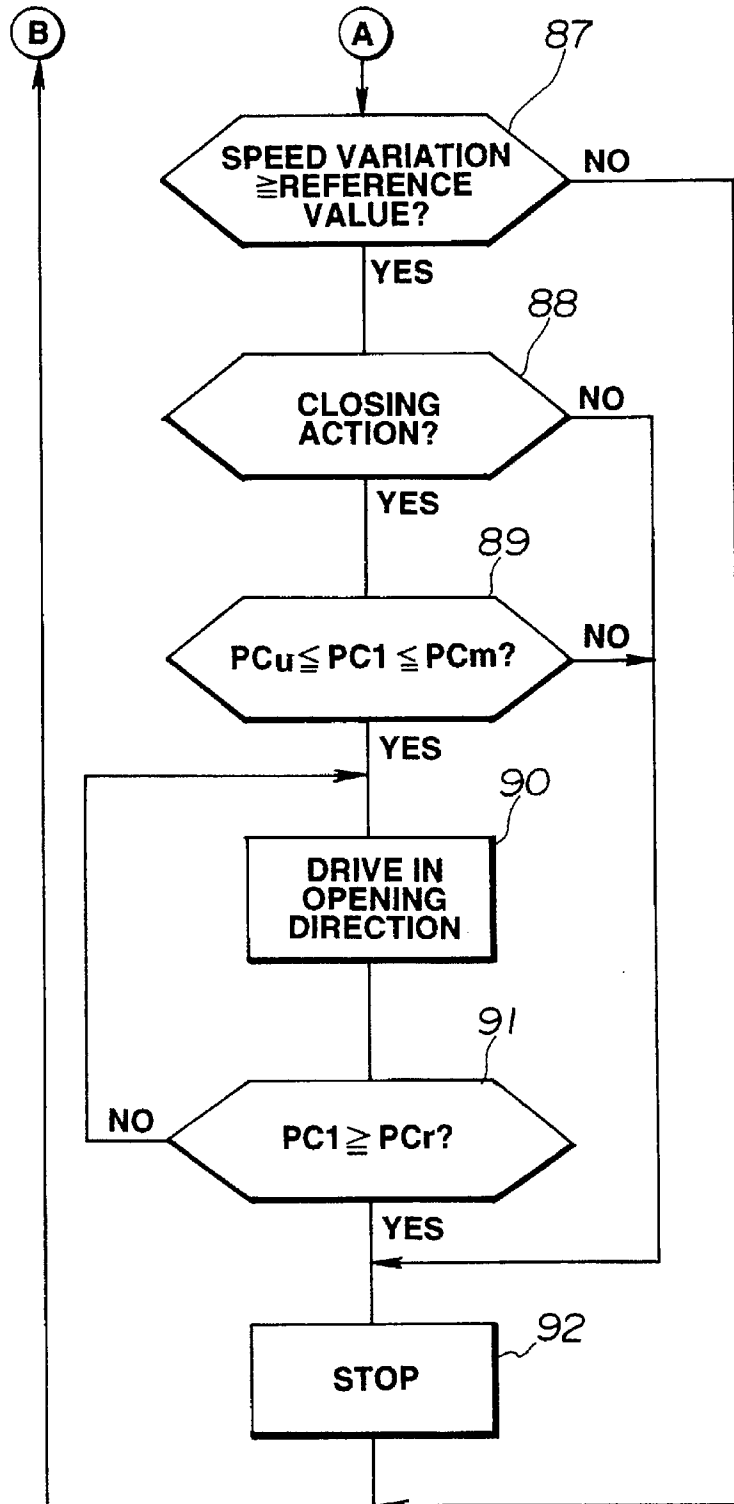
B

A

87

SPEED VARIATION $\geqq$REFERENCE VALUE?

NO

YES

88

CLOSING ACTION?

NO

YES

89

PCu$\leqq$ PC1 $\leqq$PCm?

NO

YES

90

DRIVE IN OPENING DIRECTION

91

NO

PC1$\geqq$ PCr?

YES

92

STOP